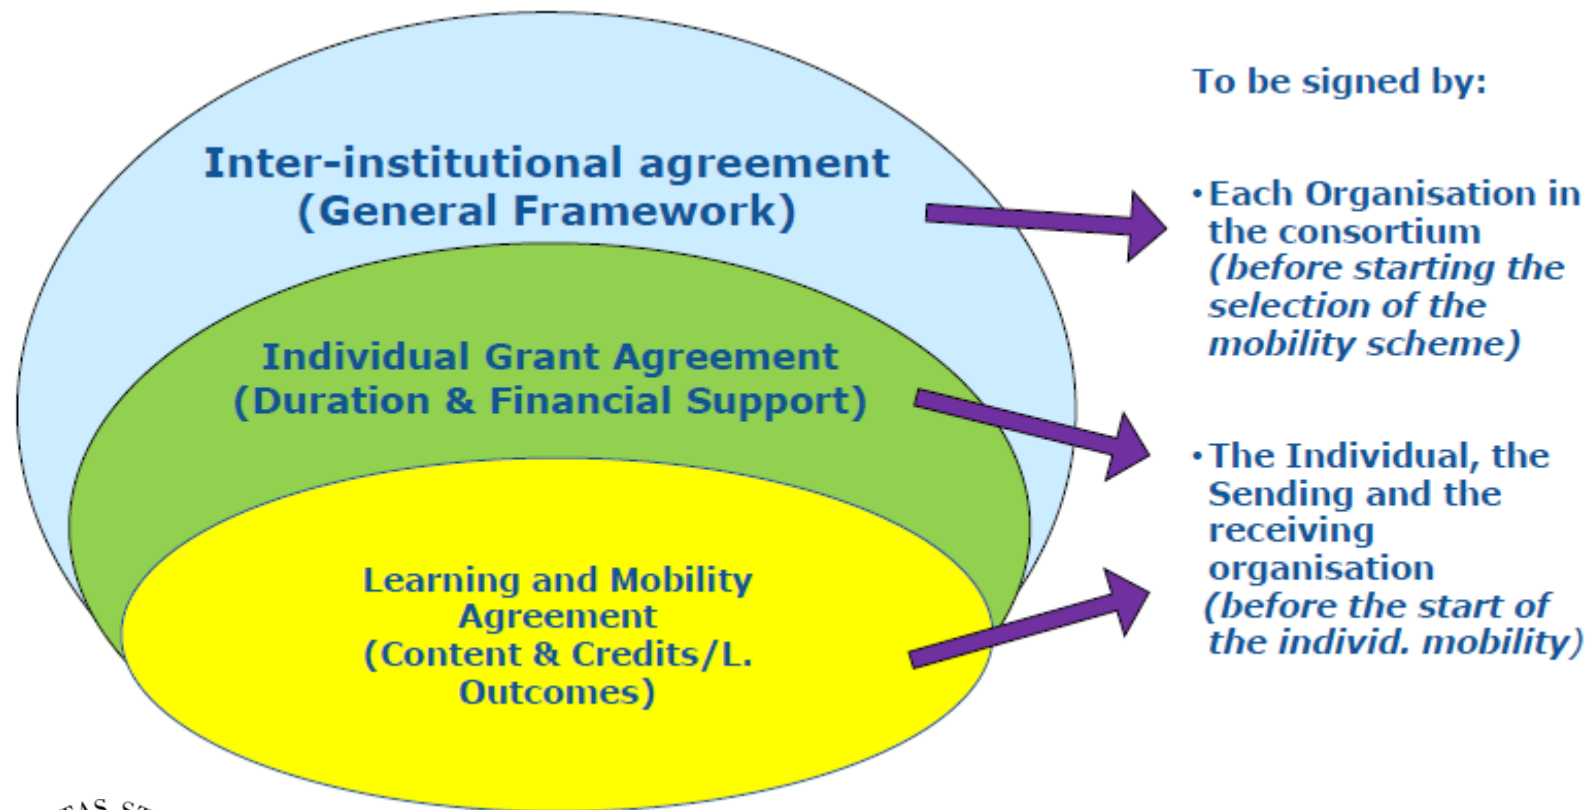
Inter-institutional agreement
(General Framework)

Individual Grant Agreement
(Duration & Financial Support)

Learning and Mobility Agreement
(Content & Credits/L. Outcomes)

To be signed by:

• Each Organisation in the consortium
(before starting the selection of the mobility scheme)

• The Individual, the Sending and the receiving organisation
(before the start of the individ. mobility)

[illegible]